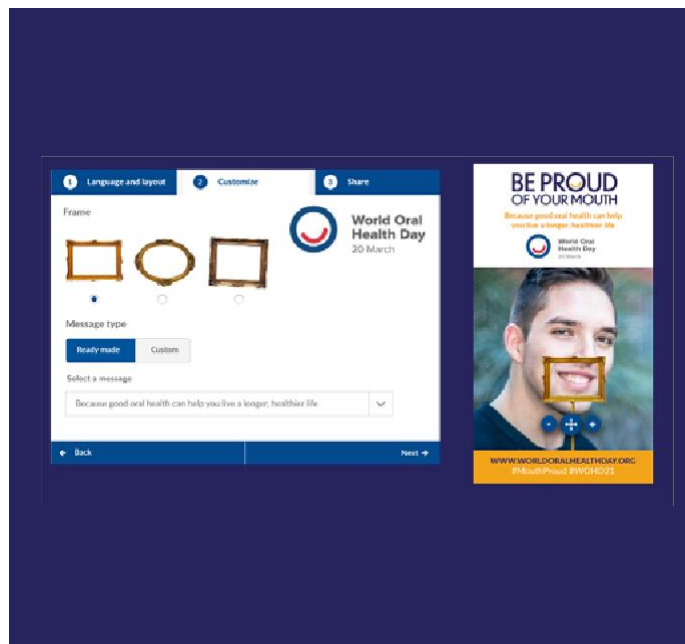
1 Language and layout
2 Customize
3 Share

Frame

World Oral Health Day
20 March

Message type

Ready made
Custom

Select a message

Because good oral health can help you live a longer, healthier life

← Back
Next →

BE PROUD OF YOUR MOUTH

Because good oral health can help you live a longer, healthier life

World Oral Health Day
20 March

WWW.WORLDORALHEALTHDAY.ORG
#MouthProud #WOHD21